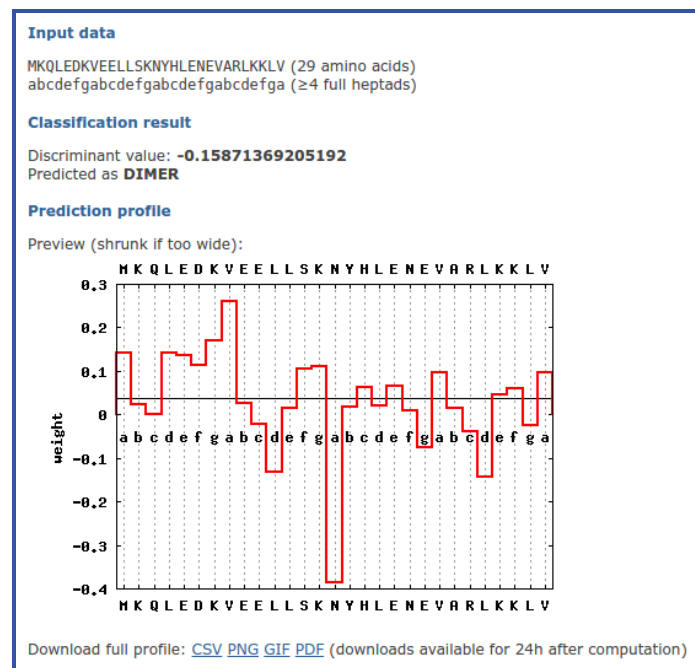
Input data

MKQLEDKVEELLSKNYHLENEVARLKKLV (29 amino acids)
abcdefgabcdefgabcdefgabcdefga (≥4 full heptads)

Classification result

Discriminant value: -0.15871369205192
Predicted as DIMER

Prediction profile

Preview (shrunk if too wide):

M K Q L E D K V E E L L S K N Y H L E N E V A R L K K L V

0.3
0.2
0.1
0
-0.1
-0.2
-0.3
-0.4

weight

a b c d e f g a b c d e f g a b c d e f g a b c d e f g a

M K Q L E D K V E E L L S K N Y H L E N E V A R L K K L V

Download full profile: CSV PNG GIF PDF (downloads available for 24h after computation)